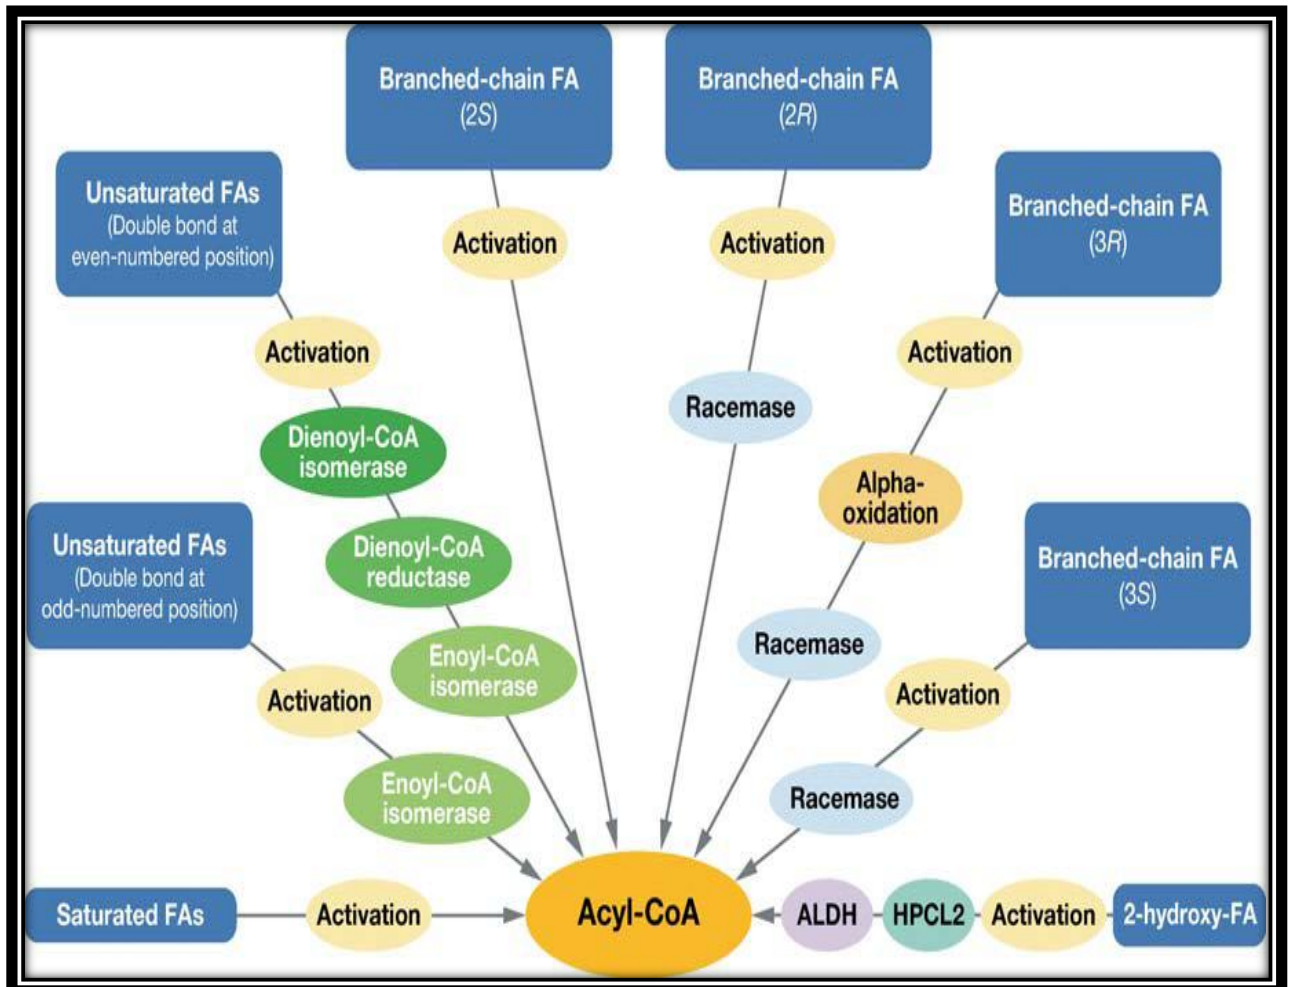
Branched-chain FA
(2S)

Branched-chain FA
(2R)

Unsaturated FAs
(Double bond at even-numbered position)

Activation

Activation

Branched-chain FA
(3R)

Activation

Activation

Racemase

Dienoyl-CoA isomerase

Alpha-oxidation

Unsaturated FAs
(Double bond at odd-numbered position)

Dienoyl-CoA reductase

Branched-chain FA
(3S)

Enoyl-CoA isomerase

Racemase

Activation

Activation

Enoyl-CoA isomerase

Racemase

Saturated FAs

Activation

Acyl-CoA

ALDH

HPCL2

Activation

2-hydroxy-FA